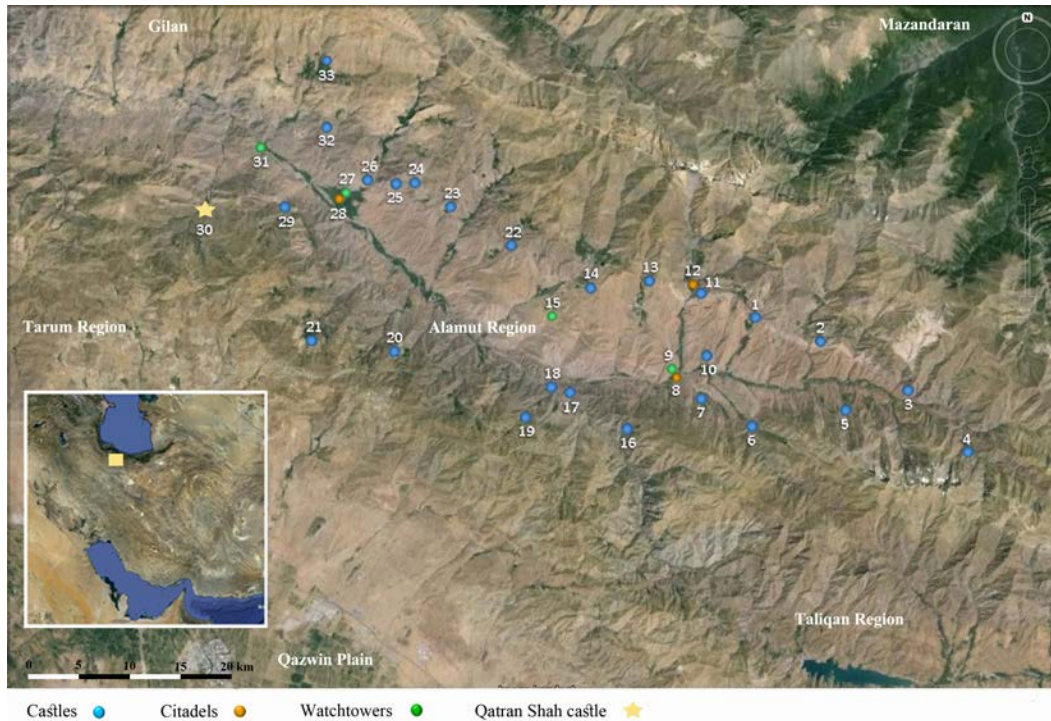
Gilan

Mazandaran

N

33

32

31

27

26

24

25

28

23

30

29

22

14

13

12

11

15

1

2

Tarum Region

21

20

Alamut Region

9

10

18

8

17

7

3

5

19

16

6

4

Taliqan Region

Qazwin Plain

0 5 10 15 20 km

Castles

Citadels

Watchtowers

Qatran Shah castle